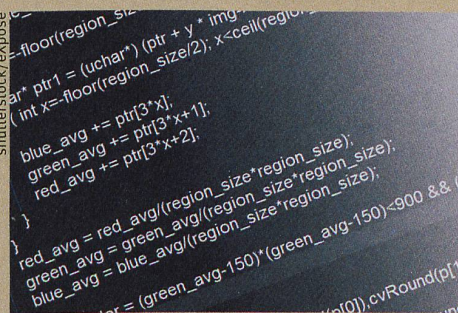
shutterstock/expose

=-floor(region_siz
ar* ptr1 = (uchar*) (ptr + y * img
( int x=-floor(region_size/2); x<ceil(regio
blue_avg += ptr[3*x];
green_avg += ptr[3*x+1];
red_avg += ptr[3*x+2];
}
}
red_avg = red_avg/(region_size*region_size);
green_avg = green_avg/(region_size*region_size);
blue_avg = blue_avg/(region_size*region_size);
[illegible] = (green_avg-150)*(green_avg-150)<900 && (
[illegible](p[0]),cvRound(p[1